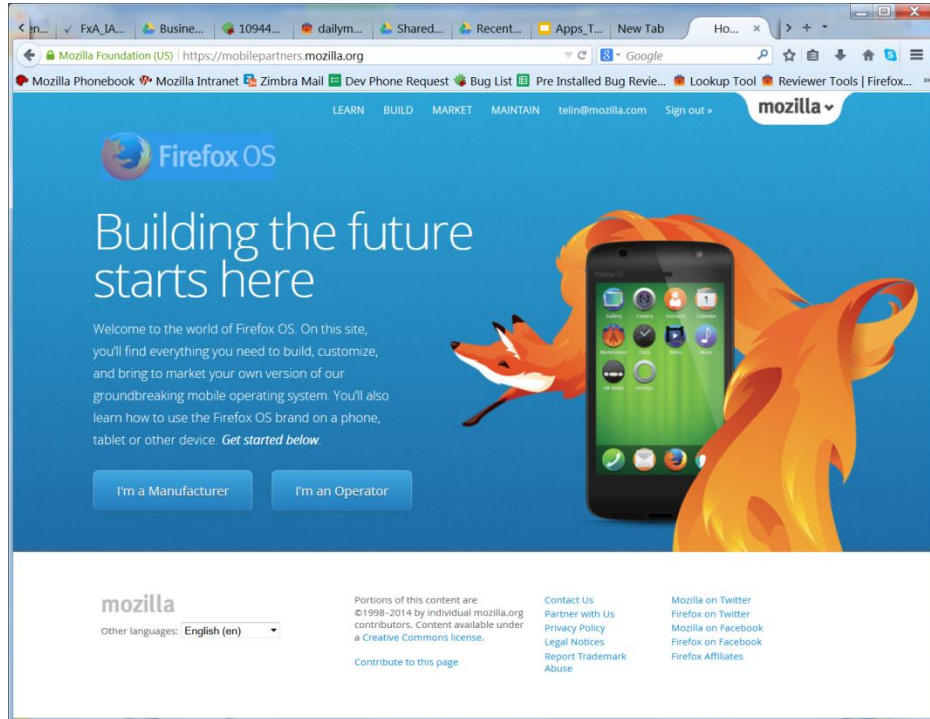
en... FxA_IA... Busine... 10944... dailym... Shared... Recent... Apps_T... New Tab Ho... ×

Mozilla Foundation (US) https://mobilepartners.mozilla.org Google

Mozilla Phonebook Mozilla Intranet Zimbra Mail Dev Phone Request Bug List Pre Installed Bug Revie... Lookup Tool Reviewer Tools | Firefox...

LEARN BUILD MARKET MAINTAIN telin@mozilla.com Sign out » mozilla

Firefox OS

Building the future starts here

Welcome to the world of Firefox OS. On this site, you'll find everything you need to build, customize, and bring to market your own version of our groundbreaking mobile operating system. You'll also learn how to use the Firefox OS brand on a phone, tablet or other device. Get started below.

I'm a Manufacturer

I'm an Operator

mozilla

Other languages: English (en)

Portions of this content are ©1998–2014 by individual mozilla.org contributors. Content available under a Creative Commons license.

Contribute to this page

Contact Us
Partner with Us
Privacy Policy
Legal Notices
Report Trademark Abuse

Mozilla on Twitter
Firefox on Twitter
Mozilla on Facebook
Firefox on Facebook
Firefox Affiliates